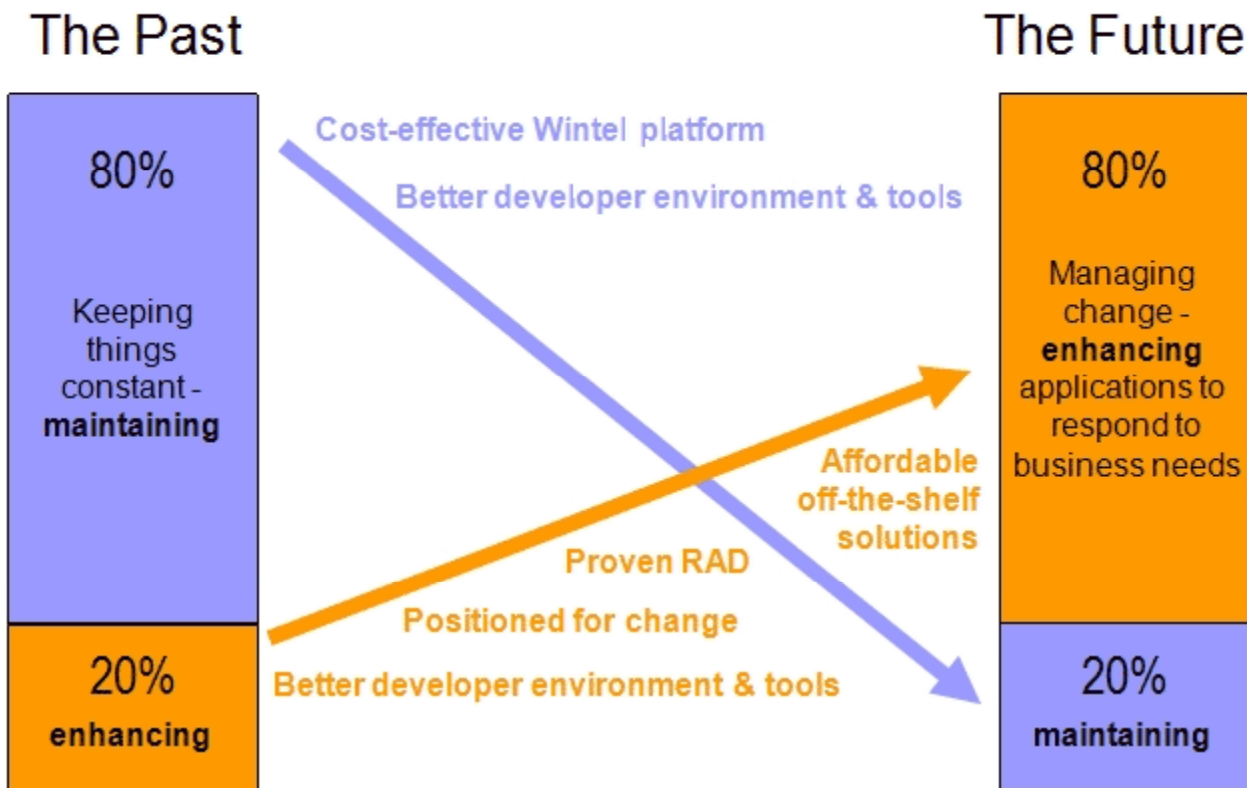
The Past

The Future

80%

Keeping things constant - **maintaining**

20%

**enhancing**

Cost-effective Wintel platform

Better developer environment & tools

Affordable off-the-shelf solutions

Proven RAD

Positioned for change

Better developer environment & tools

80%

Managing change - **enhancing** applications to respond to business needs

20%

**maintaining**